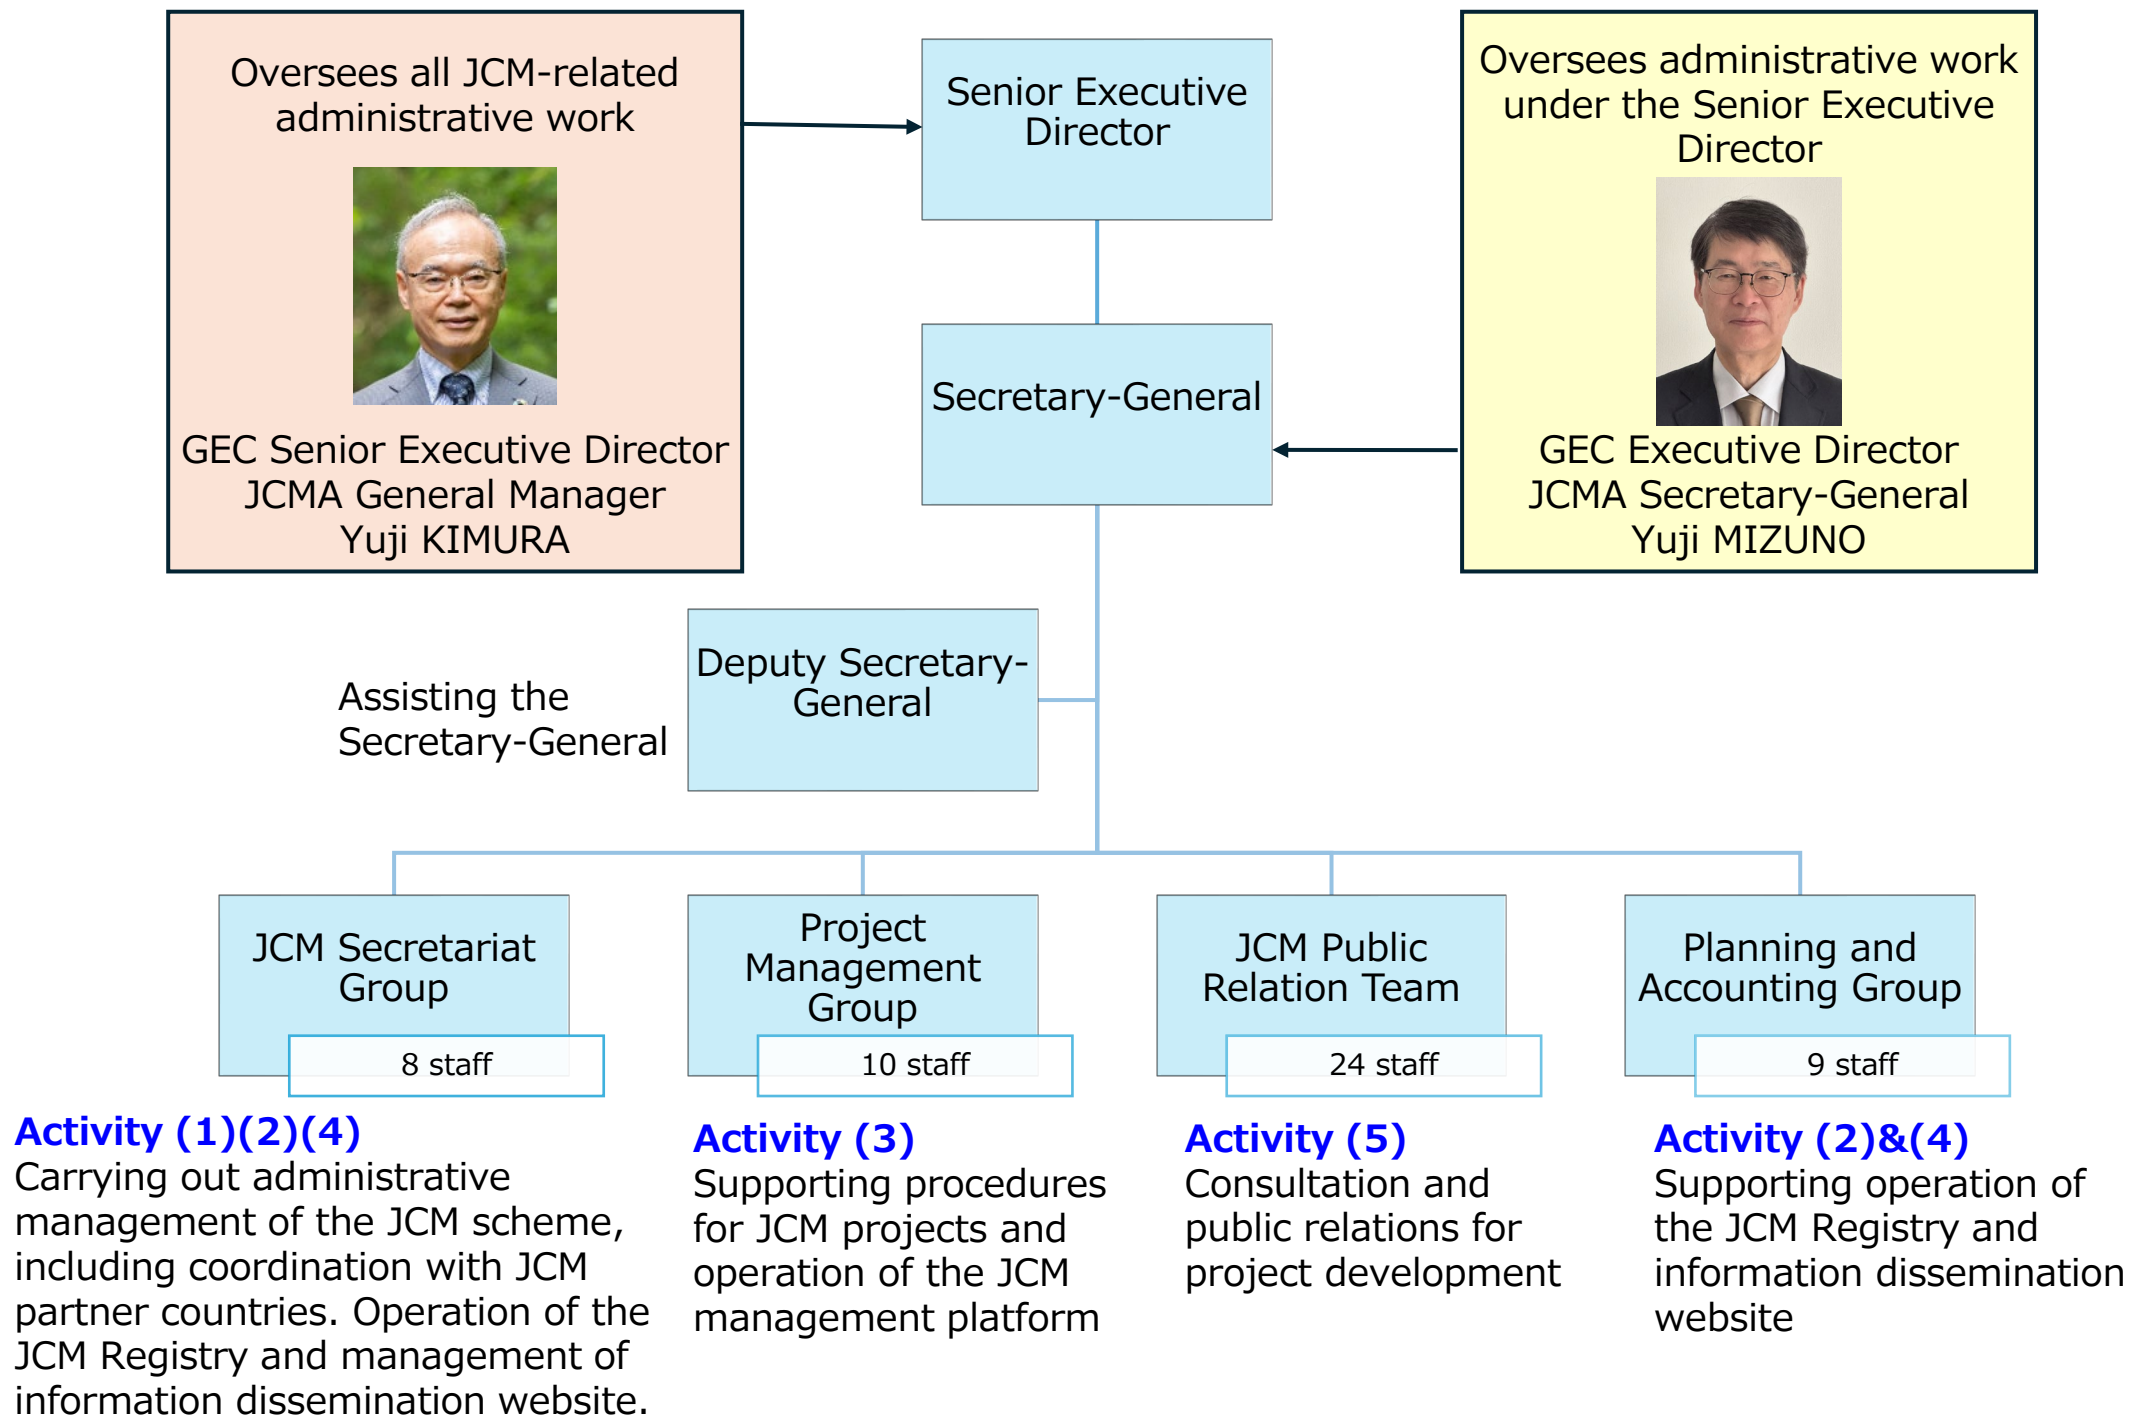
Oversees all JCM-related administrative work

GEC Senior Executive Director
JCMA General Manager
Yuji KIMURA

Senior Executive Director

Oversees administrative work under the Senior Executive Director

GEC Executive Director
JCMA Secretary-General
Yuji MIZUNO

Secretary-General

Assisting the Secretary-General

Deputy Secretary-General

JCM Secretariat Group

8 staff

Project Management Group

10 staff

JCM Public Relation Team

24 staff

Planning and Accounting Group

9 staff

Activity (1)(2)(4)
Carrying out administrative management of the JCM scheme, including coordination with JCM partner countries. Operation of the JCM Registry and management of information dissemination website.

Activity (3)
Supporting procedures for JCM projects and operation of the JCM management platform

Activity (5)
Consultation and public relations for project development

Activity (2)&(4)
Supporting operation of the JCM Registry and information dissemination website